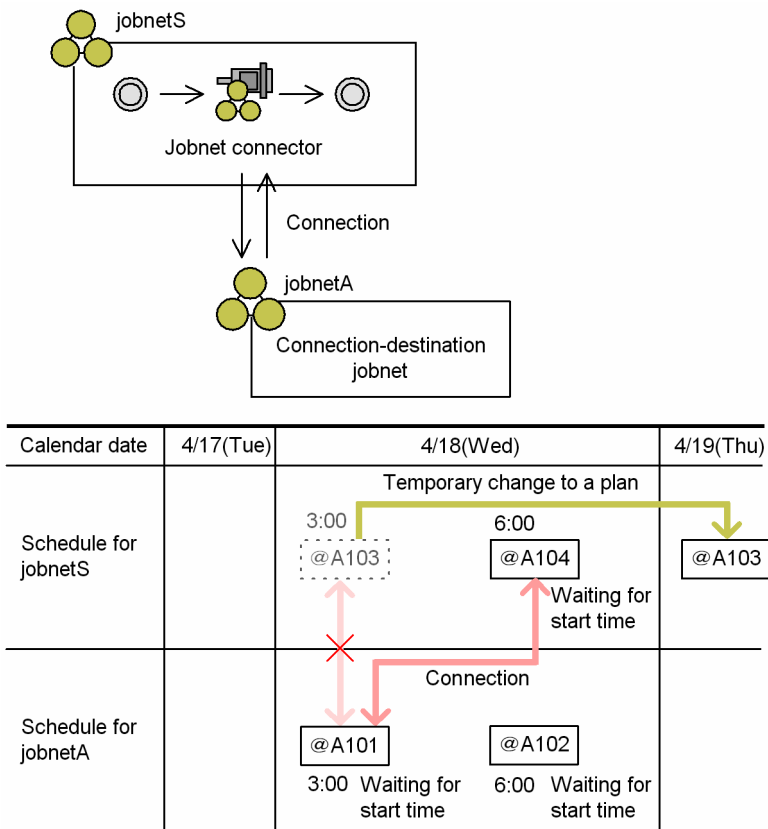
jobnetS

Jobnet connector

Connection

jobnetA

Connection-destination jobnet

| Calendar date | 4/17(Tue) | 4/18(Wed) | 4/19(Thu) |
|---|---|---|---|
| Schedule for jobnetS | | Temporary change to a plan 3:00 @A103 6:00 @A104 Waiting for start time | @A103 |
| Schedule for jobnetA | | Connection @A101 3:00 Waiting for start time @A102 6:00 Waiting for start time | |